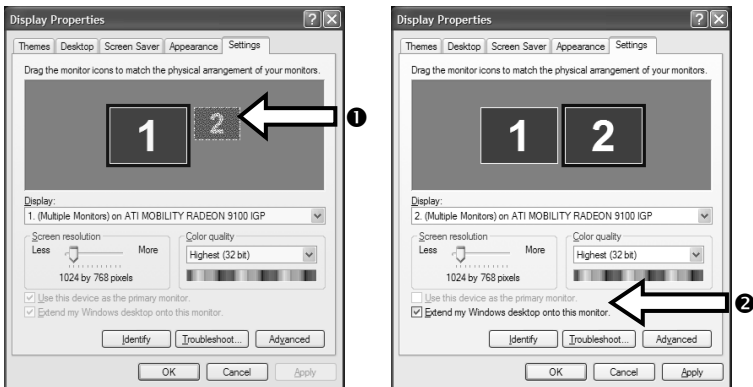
Display Properties

Themes Desktop Screen Saver Appearance Settings

Drag the monitor icons to match the physical arrangement of your monitors.

1 2

❶

Display:

1. (Multiple Monitors) on ATI MOBILITY RADEON 9100 IGP

Screen resolution

Less More

1024 by 768 pixels

Color quality

Highest (32 bit)

Use this device as the primary monitor.

Extend my Windows desktop onto this monitor.

Identify Troubleshoot... Advanced

OK Cancel Apply

Display Properties

Themes Desktop Screen Saver Appearance Settings

Drag the monitor icons to match the physical arrangement of your monitors.

1 2

Display:

2. (Multiple Monitors) on ATI MOBILITY RADEON 9100 IGP

Screen resolution

Less More

1024 by 768 pixels

Color quality

Highest (32 bit)

Use this device as the primary monitor.

Extend my Windows desktop onto this monitor.

❷

Identify Troubleshoot... Advanced

OK Cancel Apply